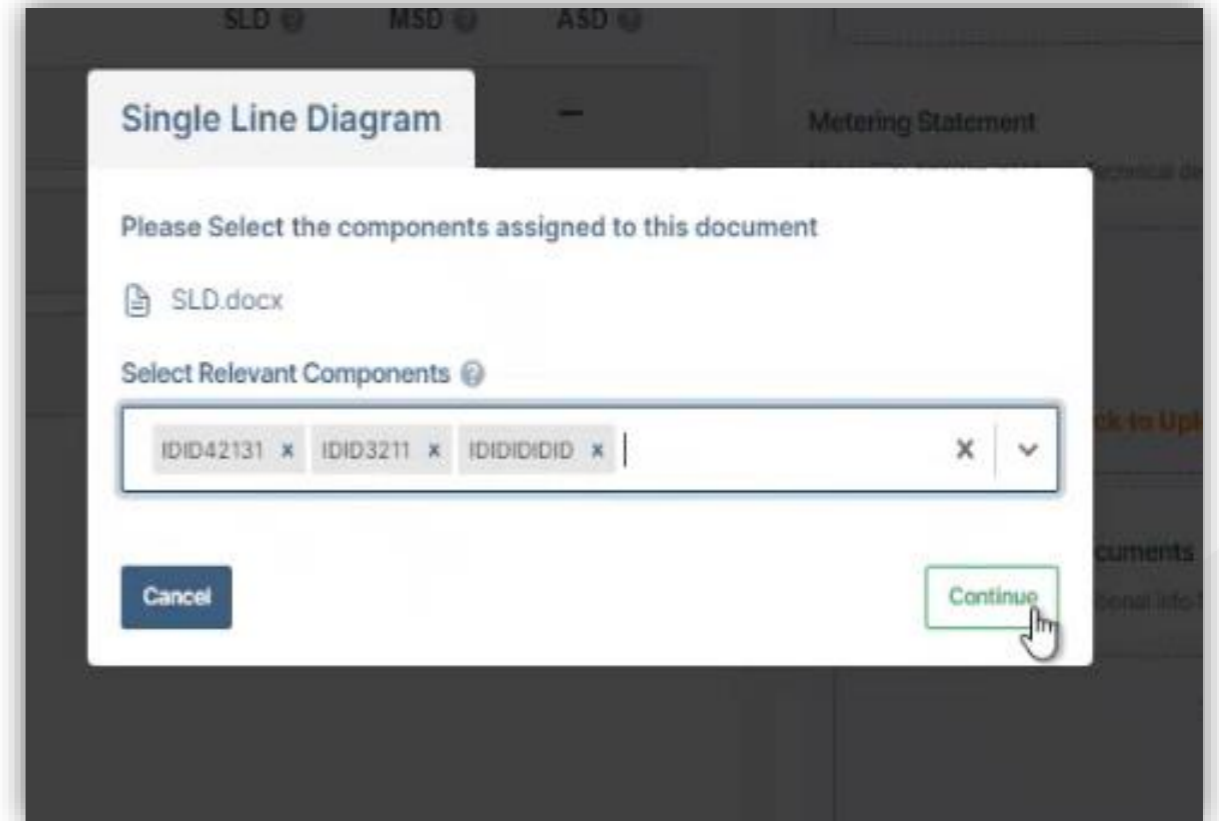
SLD MSD ASD

Single Line Diagram

Metering Statement

Technical de

Please Select the components assigned to this document

SLD.docx

Select Relevant Components

IDID42131 × IDID3211 × IDIDIDIDID ×

×

ck to Upl

cuments

onal info

Cancel

Continue